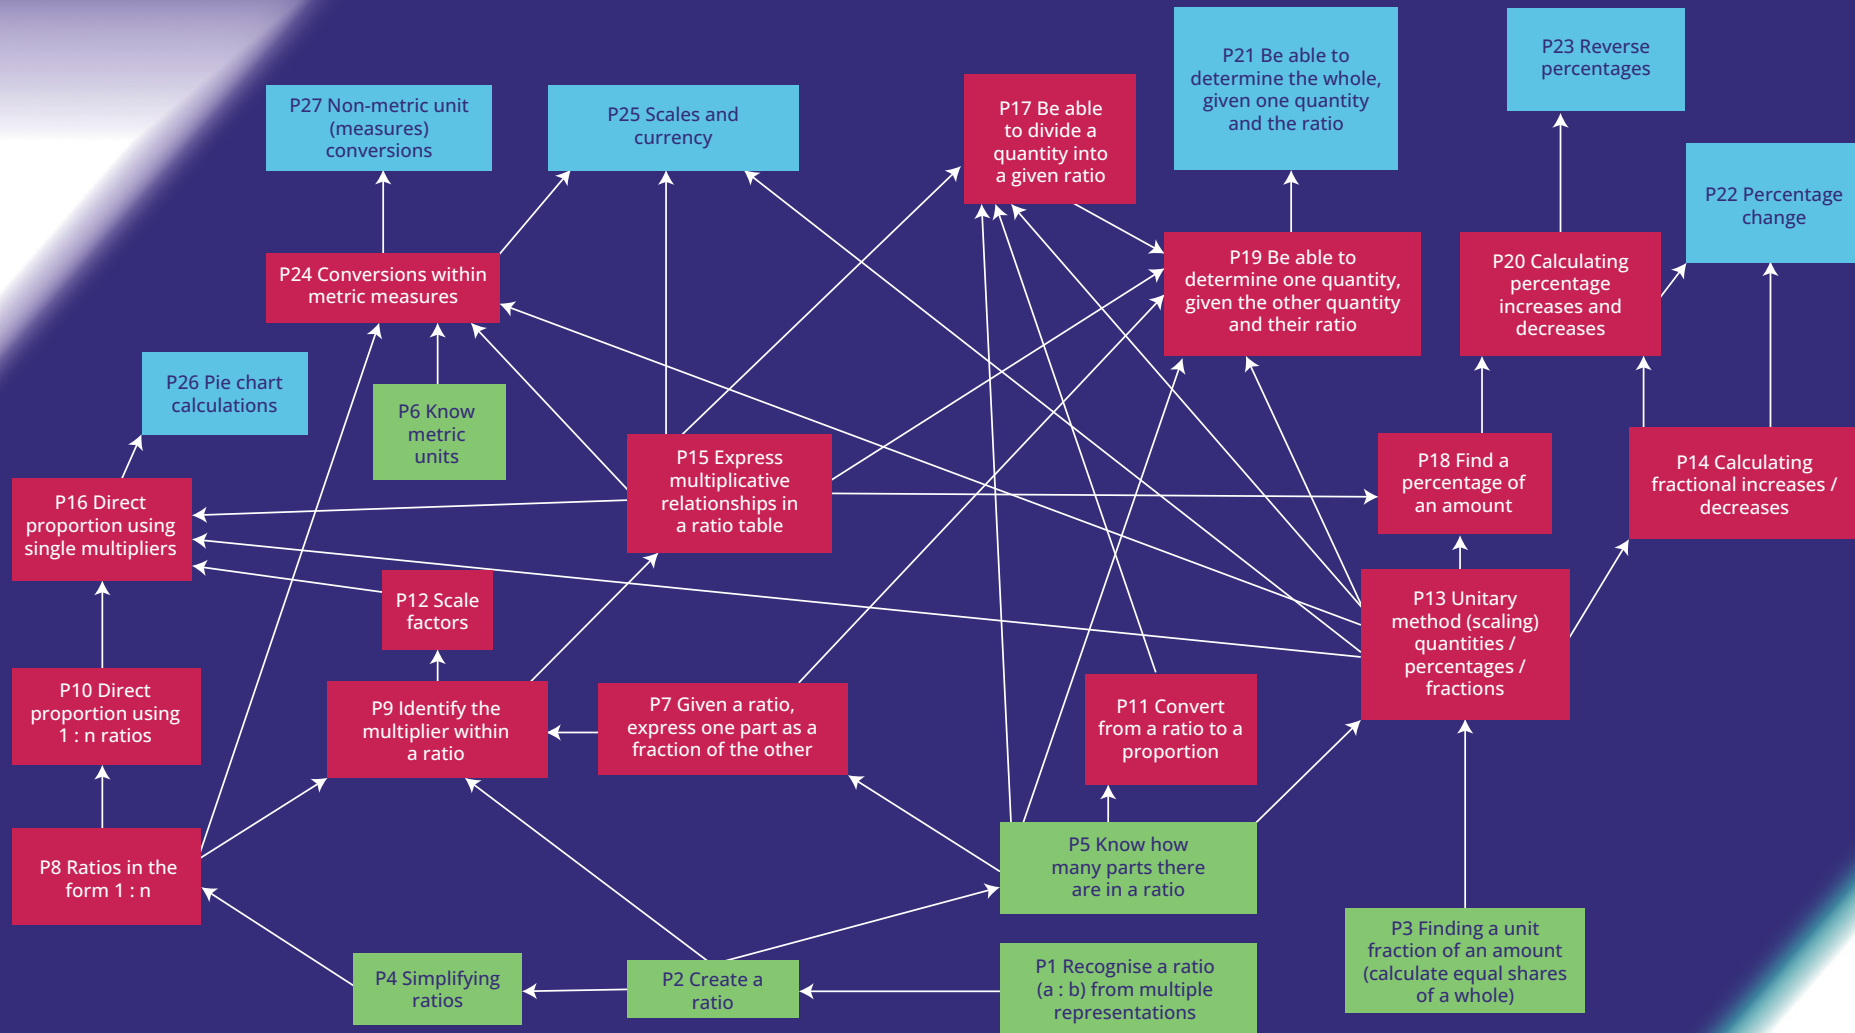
P27 Non-metric unit (measures) conversions

P25 Scales and currency

P17 Be able to divide a quantity into a given ratio

P21 Be able to determine the whole, given one quantity and the ratio

P23 Reverse percentages

P22 Percentage change

P24 Conversions within metric measures

P19 Be able to determine one quantity, given the other quantity and their ratio

P20 Calculating percentage increases and decreases

P26 Pie chart calculations

P6 Know metric units

P15 Express multiplicative relationships in a ratio table

P18 Find a percentage of an amount

P14 Calculating fractional increases / decreases

P16 Direct proportion using single multipliers

P12 Scale factors

P13 Unitary method (scaling) quantities / percentages / fractions

P10 Direct proportion using 1 : n ratios

P9 Identify the multiplier within a ratio

P7 Given a ratio, express one part as a fraction of the other

P11 Convert from a ratio to a proportion

P8 Ratios in the form 1 : n

P5 Know how many parts there are in a ratio

P3 Finding a unit fraction of an amount (calculate equal shares of a whole)

P4 Simplifying ratios

P2 Create a ratio

P1 Recognise a ratio (a : b) from multiple representations